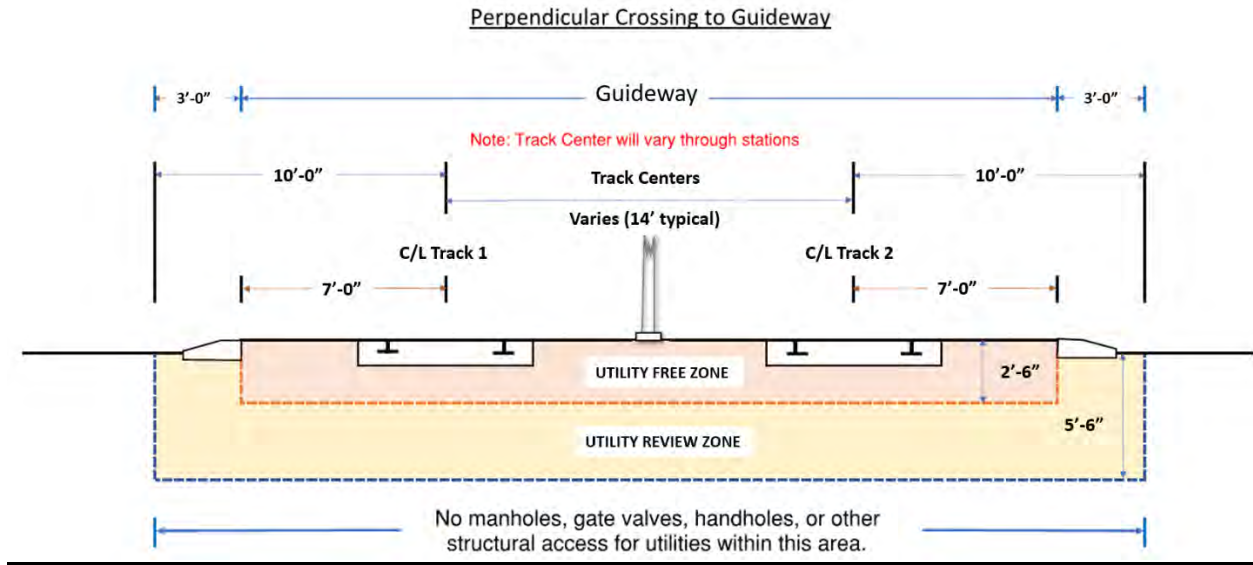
Perpendicular Crossing to Guideway

3'-0" Guideway 3'-0"

Note: Track Center will vary through stations

10'-0" Track Centers 10'-0"

Varies (14' typical)

C/L Track 1 C/L Track 2

7'-0" 7'-0"

UTILITY FREE ZONE

2'-6"

UTILITY REVIEW ZONE

5'-6"

No manholes, gate valves, handholes, or other structural access for utilities within this area.